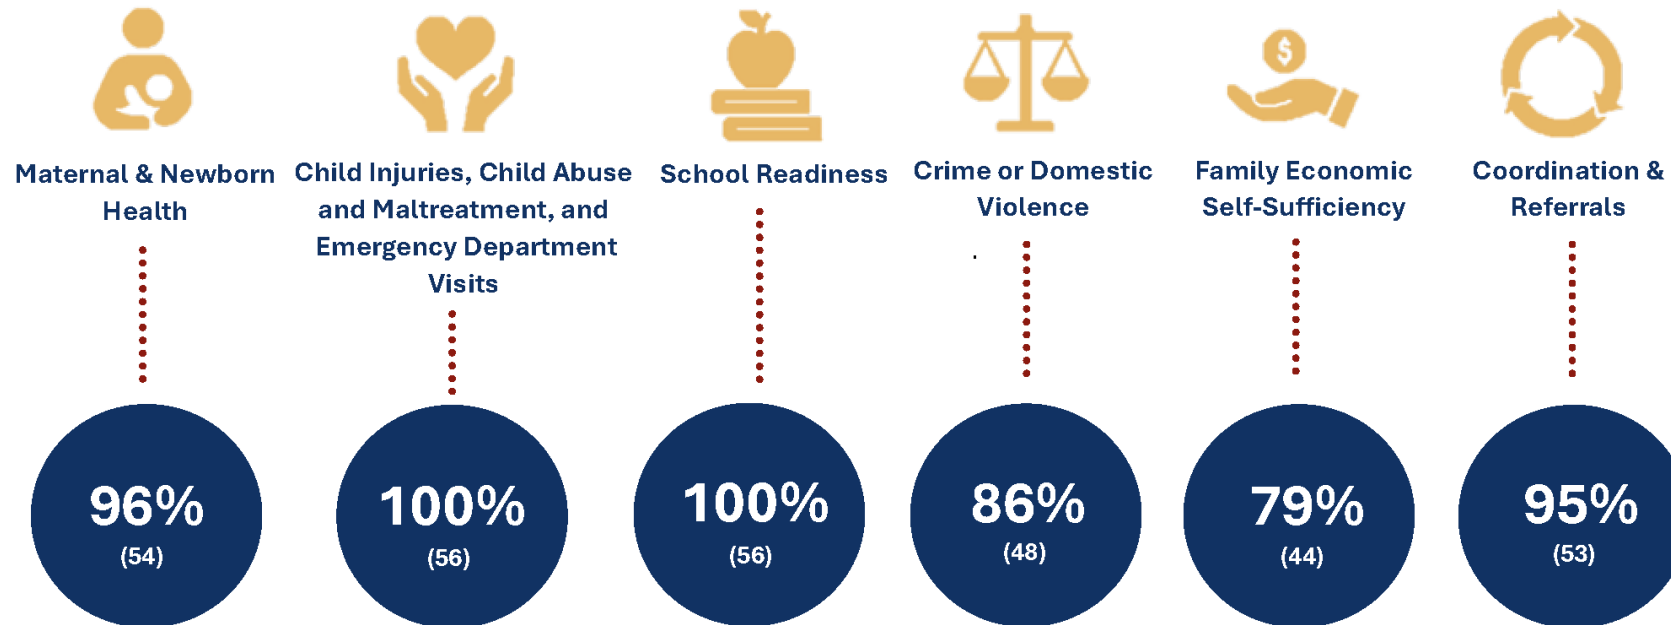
Maternal & Newborn Health

96%
(54)

Child Injuries, Child Abuse and Maltreatment, and Emergency Department Visits

100%
(56)

School Readiness

100%
(56)

Crime or Domestic Violence

86%
(48)

Family Economic Self-Sufficiency

79%
(44)

Coordination & Referrals

95%
(53)